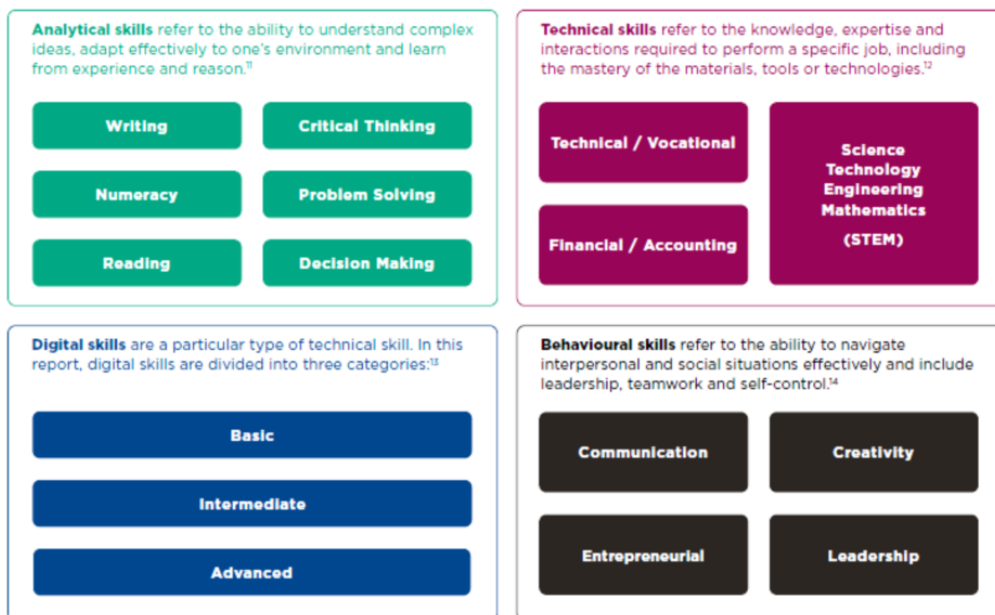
**Analytical skills** refer to the ability to understand complex ideas, adapt effectively to one's environment and learn from experience and reason.$^{11}$

Writing

Critical Thinking

Numeracy

Problem Solving

Reading

Decision Making

**Technical skills** refer to the knowledge, expertise and interactions required to perform a specific job, including the mastery of the materials, tools or technologies.$^{12}$

Technical / Vocational

Financial / Accounting

Science Technology Engineering Mathematics

(STEM)

**Digital skills** are a particular type of technical skill. In this report, digital skills are divided into three categories:$^{13}$

Basic

Intermediate

Advanced

**Behavioural skills** refer to the ability to navigate interpersonal and social situations effectively and include leadership, teamwork and self-control.$^{14}$

Communication

Creativity

Entrepreneurial

Leadership